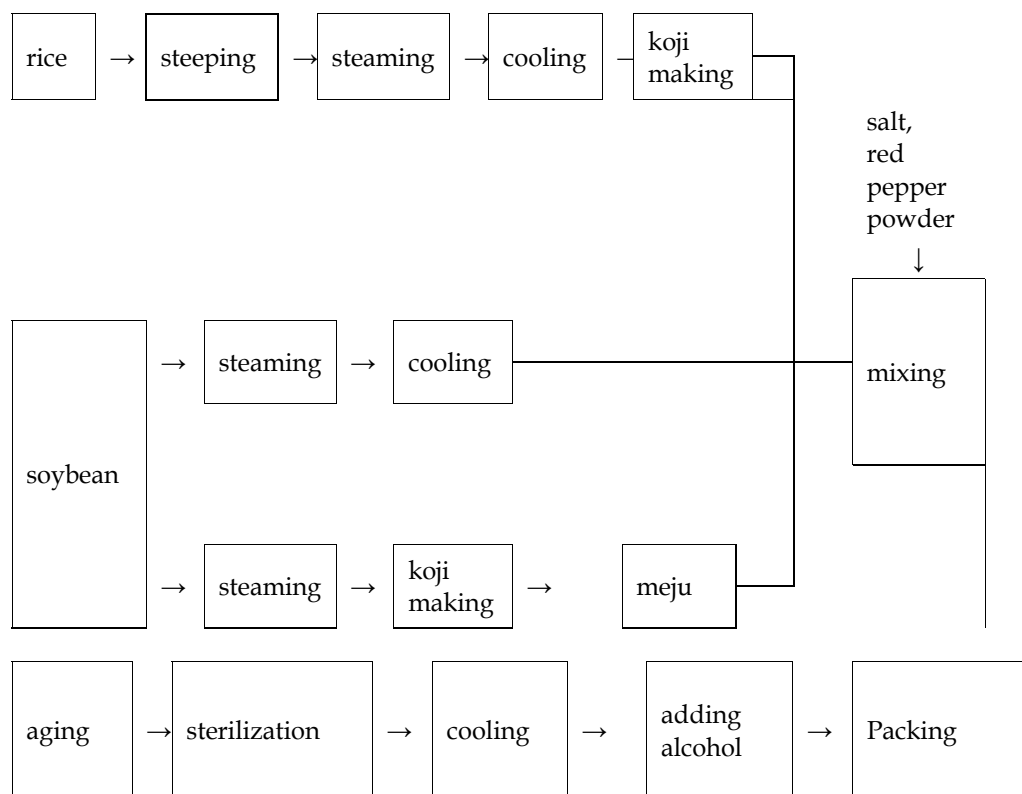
rice → steeping → steaming → cooling koji making

salt, red pepper powder ↓

soybean

→ steaming → cooling

mixing

→ steaming → koji making → meju

aging → sterilization → cooling → adding alcohol → Packing